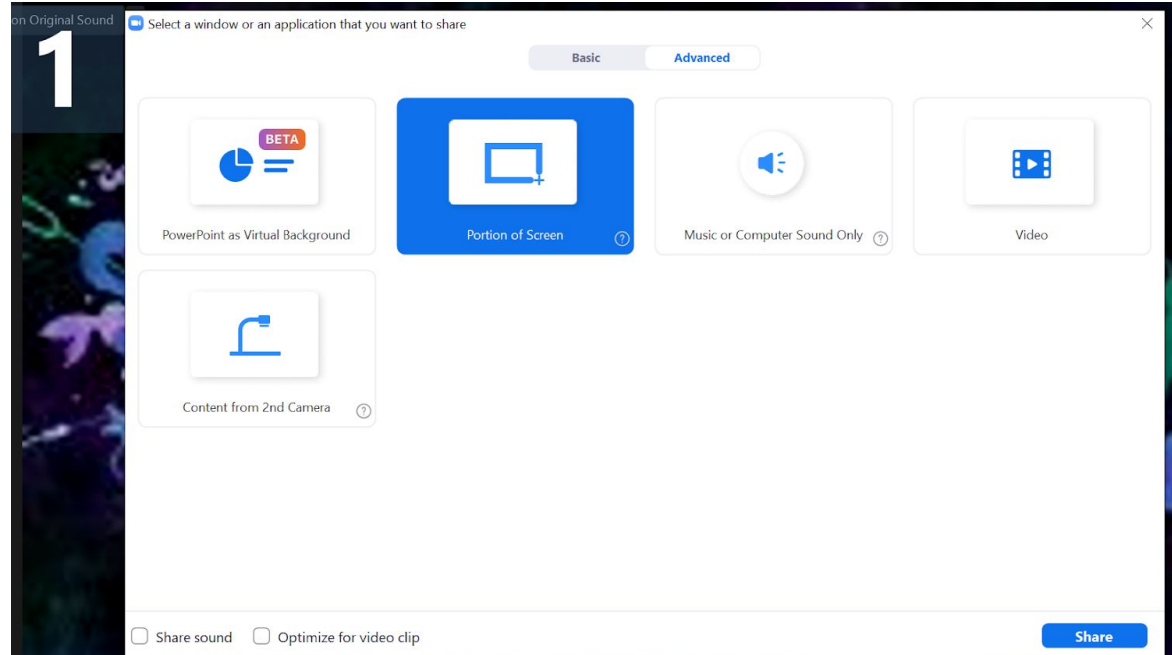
on Original Sound

1

Select a window or an application that you want to share

×

Basic | Advanced

BETA

PowerPoint as Virtual Background

Portion of Screen ?

Music or Computer Sound Only ?

Video

Content from 2nd Camera ?

Share sound

Optimize for video clip

Share